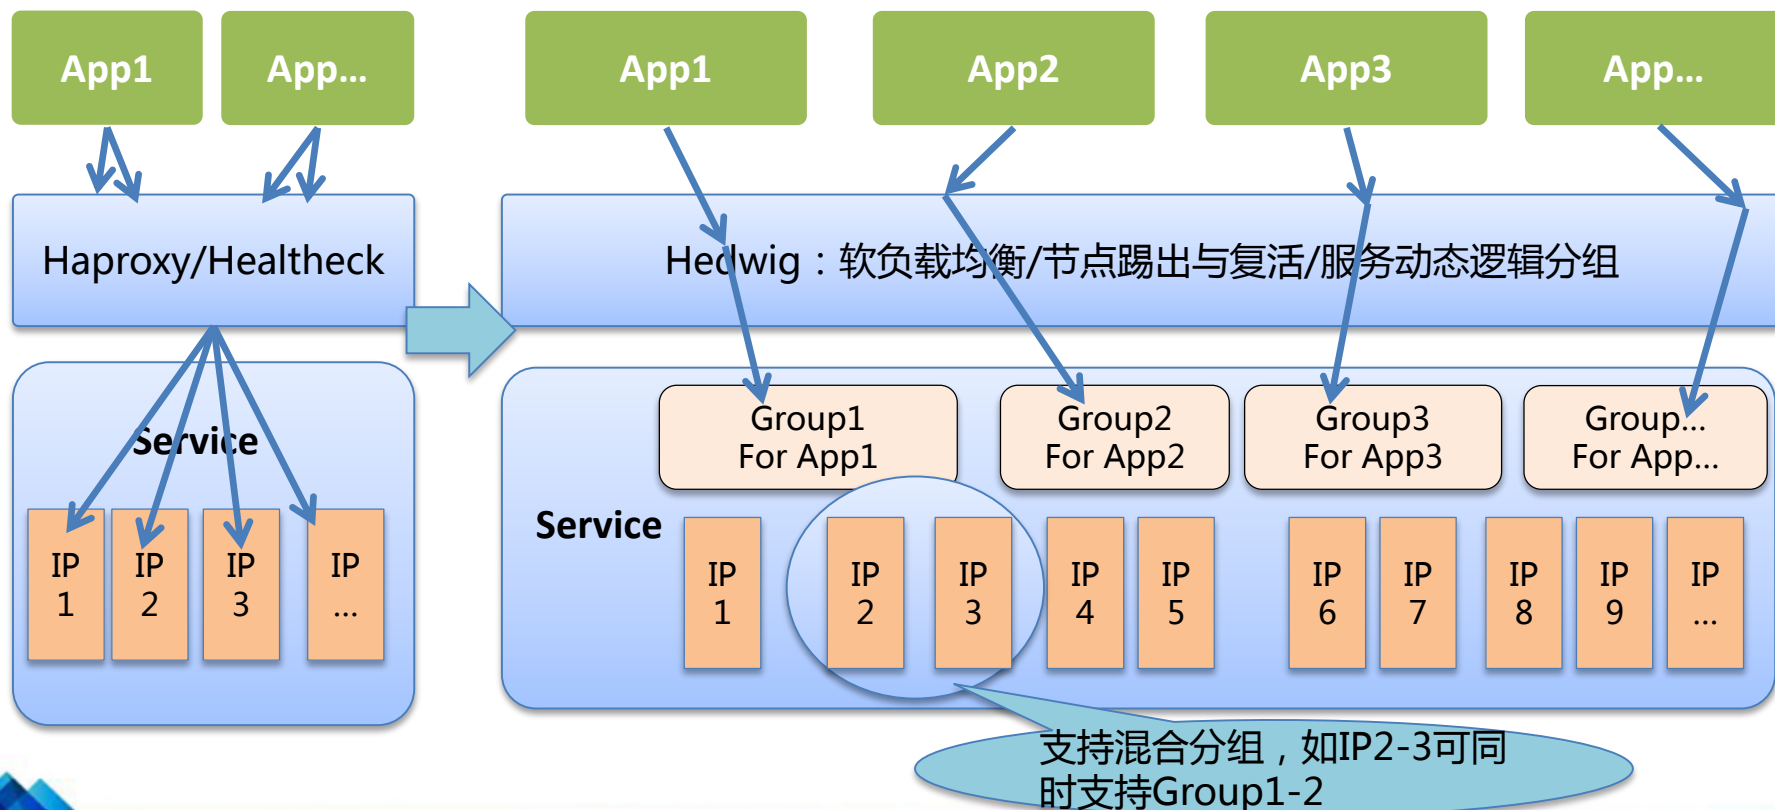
App1
App...
Haproxy/Healtheck
Service
IP 1
IP 2
IP 3
IP ...

App1
App2
App3
App...
Hedwig：软负载均衡/节点踢出与复活/服务动态逻辑分组
Group1 For App1
Group2 For App2
Group3 For App3
Group... For App...
Service
IP 1
IP 2
IP 3
IP 4
IP 5
IP 6
IP 7
IP 8
IP 9
IP ...
支持混合分组，如IP2-3可同时支持Group1-2